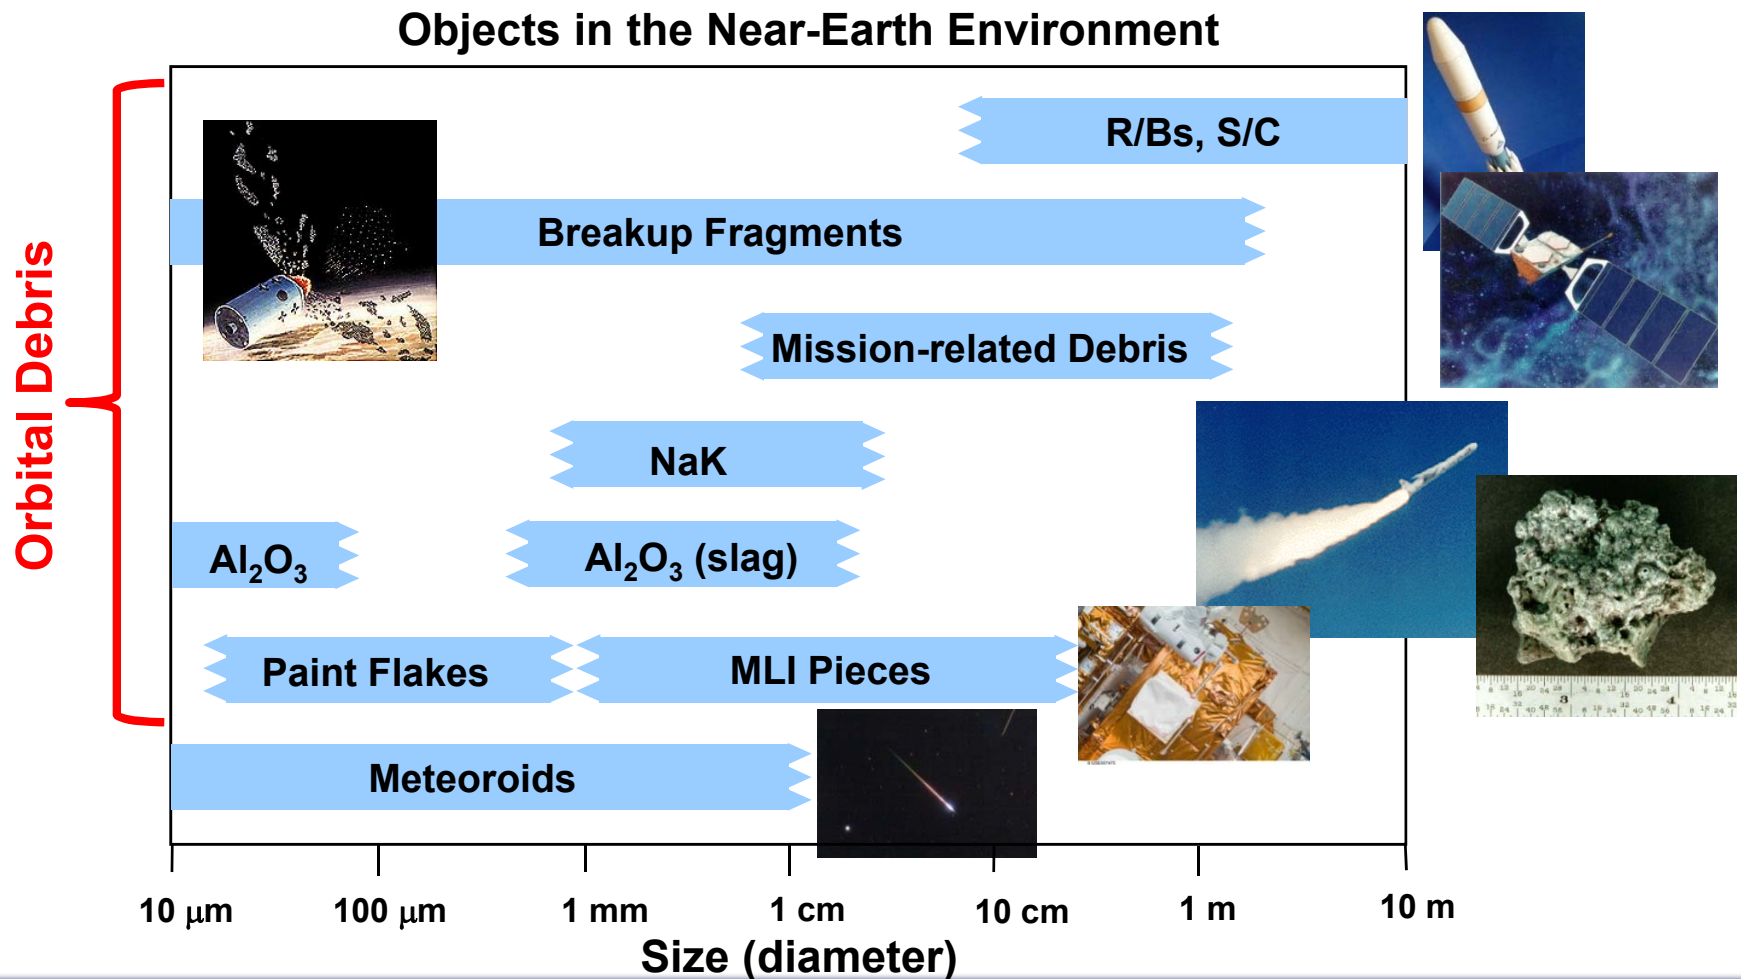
Objects in the Near-Earth Environment

Orbital Debris

R/Bs, S/C

Breakup Fragments

Mission-related Debris

NaK

$Al_2O_3$

$Al_2O_3$ (slag)

Paint Flakes

MLI Pieces

Meteoroids

10 µm
100 µm
1 mm
1 cm
10 cm
1 m
10 m

Size (diameter)